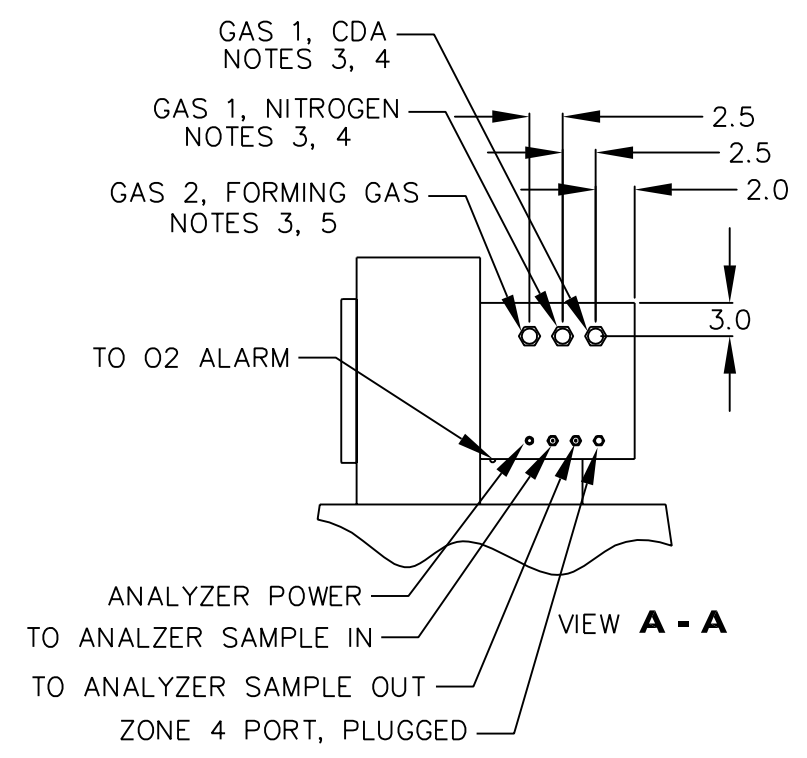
GAS 1, CDA
NOTES 3, 4

GAS 1, NITROGEN
NOTES 3, 4

GAS 2, FORMING GAS
NOTES 3, 5

2.5

2.5

2.0

3.0

TO O2 ALARM

ANALYZER POWER

TO ANALZER SAMPLE IN

TO ANALYZER SAMPLE OUT

ZONE 4 PORT, PLUGGED

VIEW **A - A**